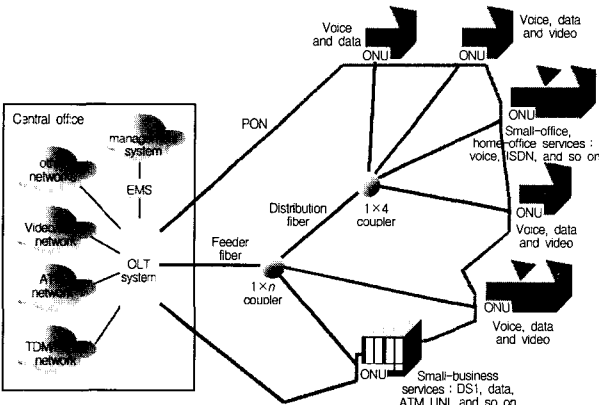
Voice and data

ONU

ONU

Voice, data and video

ONU

Small-office, home-office services : voice, ISDN, and so on

Central office

management system

EMS

other networks

Video network

ATM network

TDM network

OLT system

PON

Distribution fiber

1×4 coupler

Feeder fiber

$1\times n$ coupler

ONU

Voice, data and video

ONU

Voice, data and video

ONU

Small-business services : DS1, data, ATM UNI, and so on